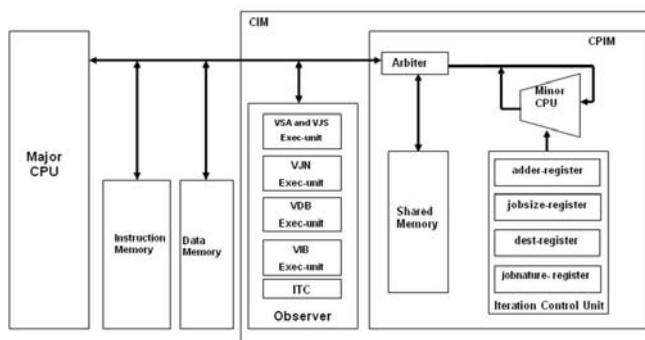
CIM

CPIM

Major CPU

Instruction Memory

Data Memory

VSA and VJS Exec-unit

VJN Exec-unit

VDB Exec-unit

VIB Exec-unit

ITC

Observer

Arbiter

Shared Memory

Minor CPU

adder-register

jobsize-register

dest-register

jobnature- register

Iteration Control Unit